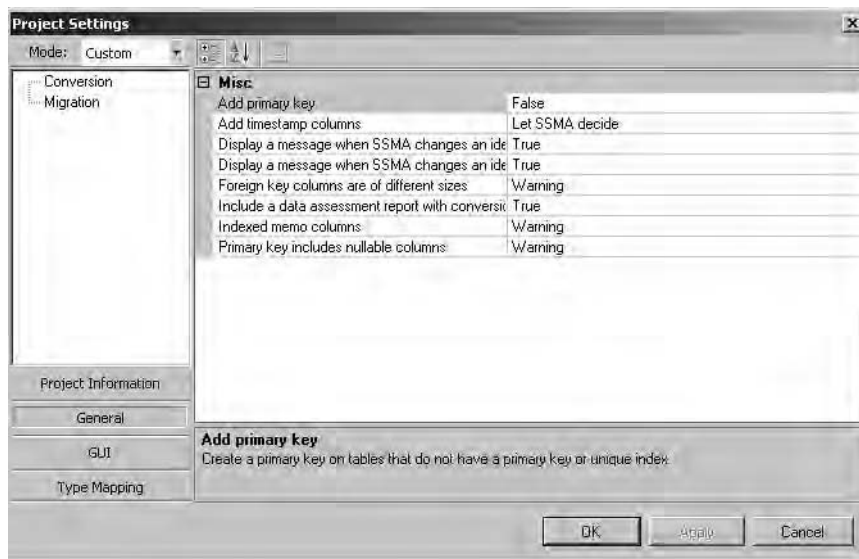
Project Settings

Mode: Custom

Conversion
Migration

Misc

| | |
|---|---|
| Add primary key | False |
| Add timestamp columns | Let SSMA decide |
| Display a message when SSMA changes an ide | True |
| Display a message when SSMA changes an ide | True |
| Foreign key columns are of different sizes | Warning |
| Include a data assessment report with conversi | True |
| Indexed memo columns | Warning |
| Primary key includes nullable columns | Warning |

Project Information
General
GUI
Type Mapping

Add primary key
Create a primary key on tables that do not have a primary key or unique index.

OK Apply Cancel